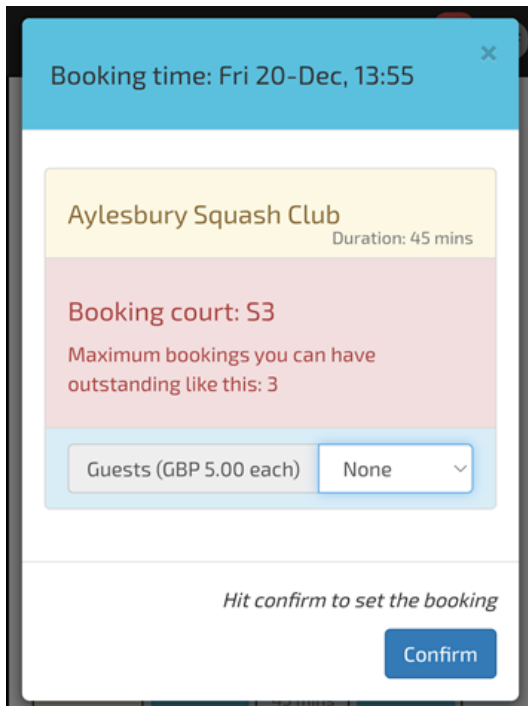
Booking time: Fri 20-Dec, 13:55

×

Aylesbury Squash Club

Duration: 45 mins

Booking court: S3

Maximum bookings you can have outstanding like this: 3

Guests (GBP 5.00 each)

None

Hit confirm to set the booking

Confirm